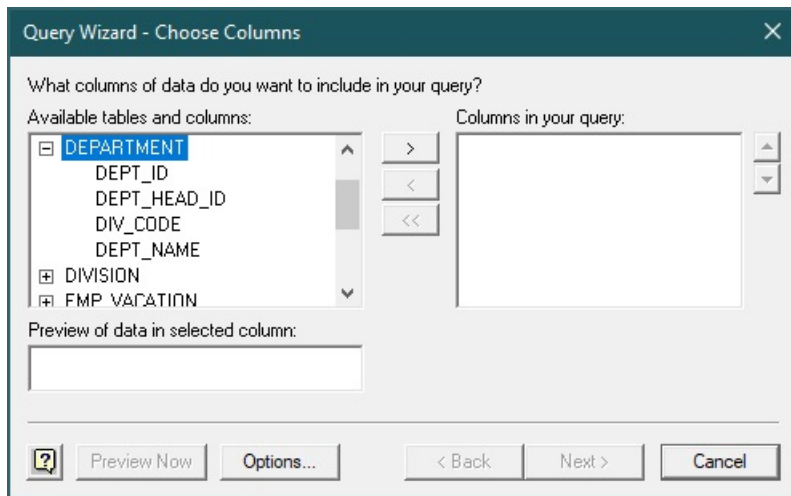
Query Wizard - Choose Columns

What columns of data do you want to include in your query?

Available tables and columns:

DEPARTMENT
DEPT_ID
DEPT_HEAD_ID
DIV_CODE
DEPT_NAME
DIVISION
EMP_VACATION

Columns in your query:

>
<
<<

Preview of data in selected column:

?
Preview Now
Options...
< Back
Next >
Cancel